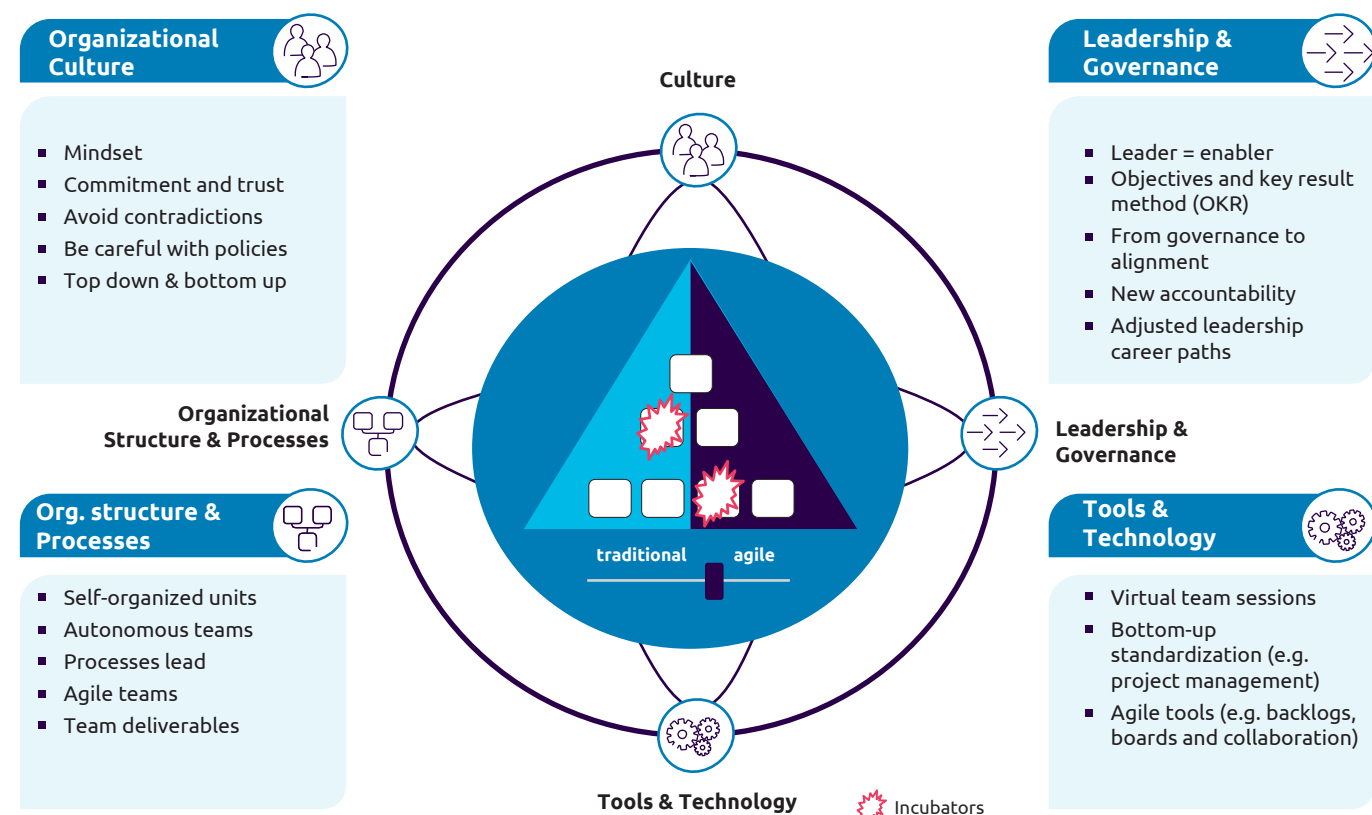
Organizational Culture

- Mindset
- Commitment and trust
- Avoid contradictions
- Be careful with policies
- Top down & bottom up

Culture

Leadership & Governance

- Leader = enabler
- Objectives and key result method (OKR)
- From governance to alignment
- New accountability
- Adjusted leadership career paths

Organizational Structure & Processes

traditional agile

Leadership & Governance

Org. structure & Processes

- Self-organized units
- Autonomous teams
- Processes lead
- Agile teams
- Team deliverables

Tools & Technology

- Virtual team sessions
- Bottom-up standardization (e.g. project management)
- Agile tools (e.g. backlogs, boards and collaboration)

Tools & Technology

Incubators